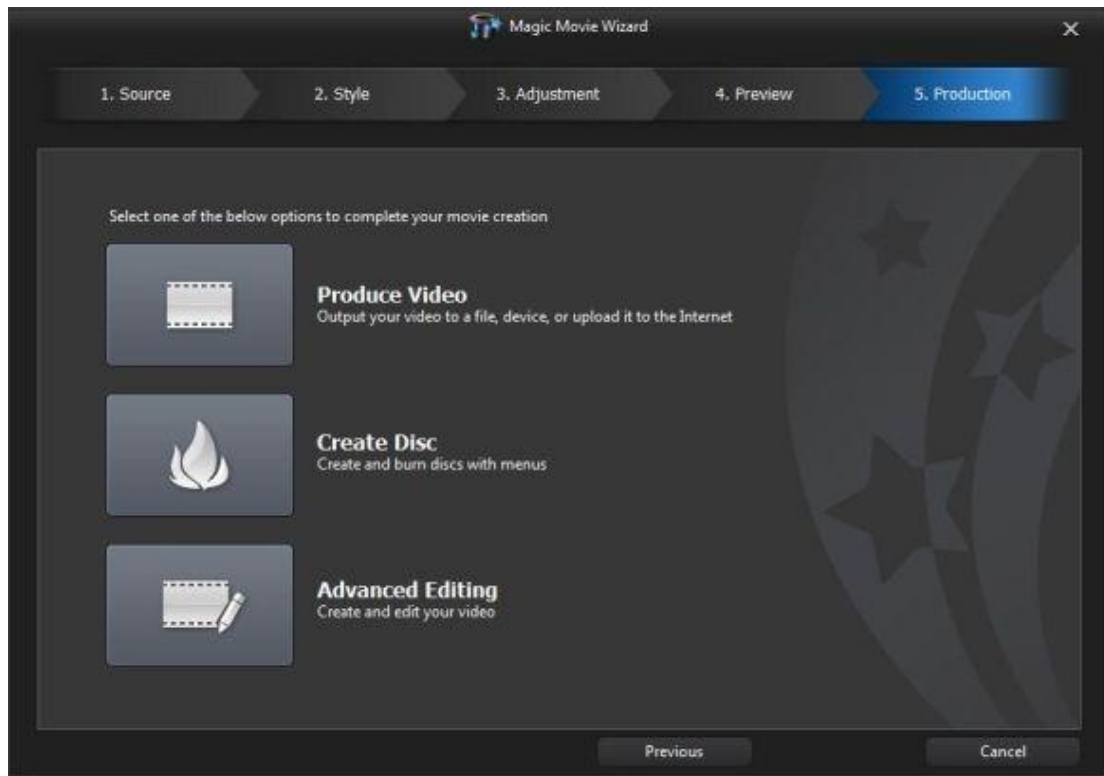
Magic Movie Wizard

1. Source
2. Style
3. Adjustment
4. Preview
5. Production

Select one of the below options to complete your movie creation

Produce Video
Output your video to a file, device, or upload it to the Internet

Create Disc
Create and burn discs with menus

Advanced Editing
Create and edit your video

Previous
Cancel